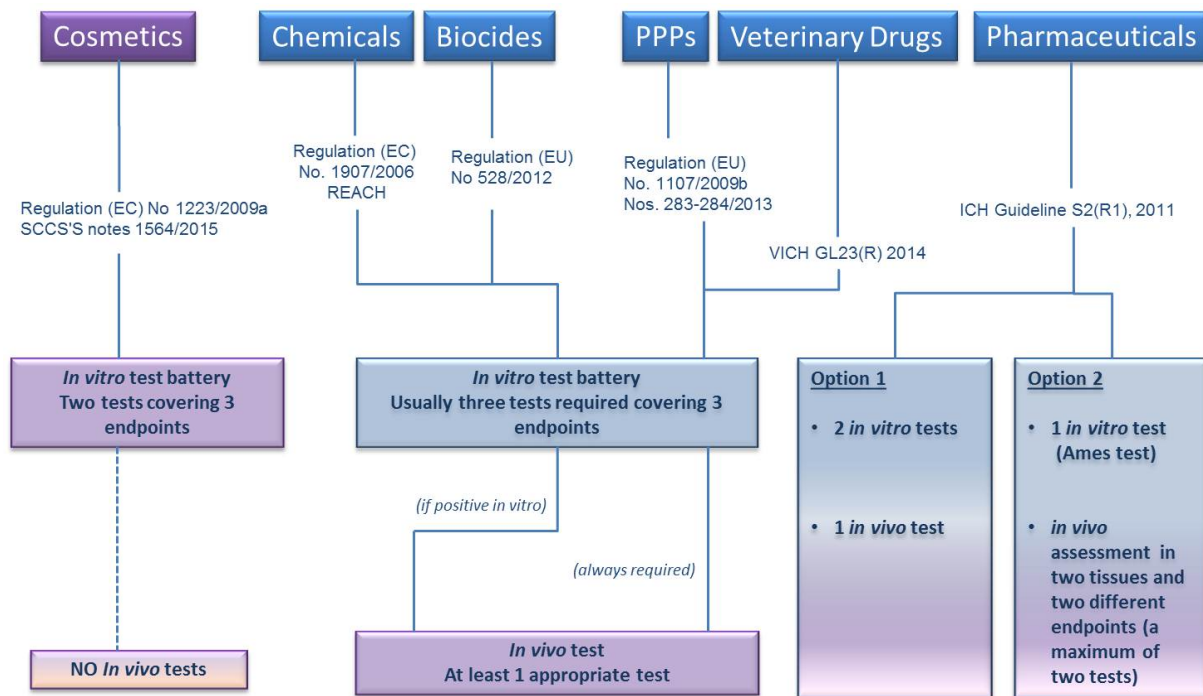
Cosmetics

Chemicals

Biocides

PPPs

Veterinary Drugs

Pharmaceuticals

Regulation (EC) No 1223/2009a
SCCS'S notes 1564/2015

Regulation (EC)
No. 1907/2006
REACH

Regulation (EU)
No 528/2012

Regulation (EU)
No. 1107/2009b
Nos. 283-284/2013

VICH GL23(R) 2014

ICH Guideline S2(R1), 2011

*In vitro* test battery
Two tests covering 3 endpoints

*In vitro* test battery
Usually three tests required covering 3 endpoints

Option 1

• 2 *in vitro* tests

• 1 *in vivo* test

Option 2

• 1 *in vitro* test (Ames test)

• *in vivo* assessment in two tissues and two different endpoints (a maximum of two tests)

(if positive in vitro)

(always required)

NO *In vivo* tests

*In vivo* test
At least 1 appropriate test